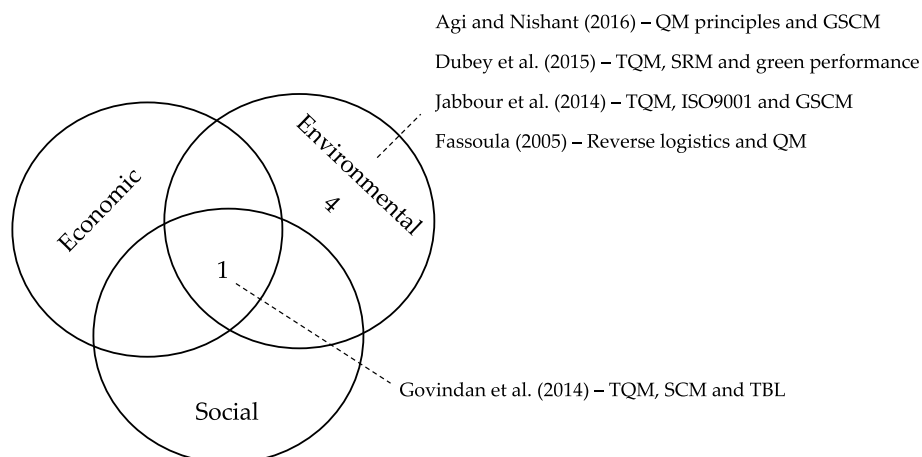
Agi and Nishant (2016) – QM principles and GSCM
Dubey et al. (2015) – TQM, SRM and green performance
Jabbour et al. (2014) – TQM, ISO9001 and GSCM
Fassoula (2005) – Reverse logistics and QM

Economic
Environmental
4
1
Social

Govindan et al. (2014) – TQM, SCM and TBL